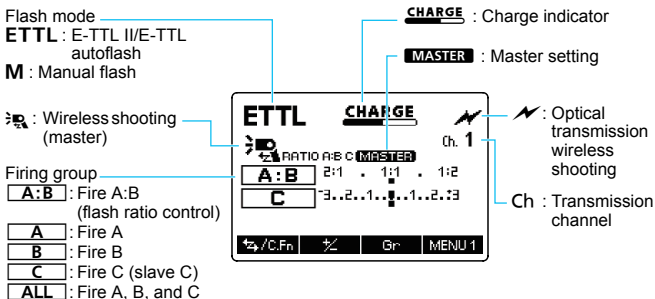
Flash mode
ETTL : E-TTL II/E-TTL autoflash
M : Manual flash

CHARGE : Charge indicator

MASTER : Master setting

: Wireless shooting (master)

: Optical transmission wireless shooting

Ch : Transmission channel

Firing group
A:B : Fire A:B (flash ratio control)
A : Fire A
B : Fire B
C : Fire C (slave C)
ALL : Fire A, B, and C

ETTL CHARGE
Ch. 1
RATIO A:B C MASTER
A:B 2:1 . 1:1 . 1:2
C -3..2..1..0..1..2..+3
/C.Fn Gr MENU 1